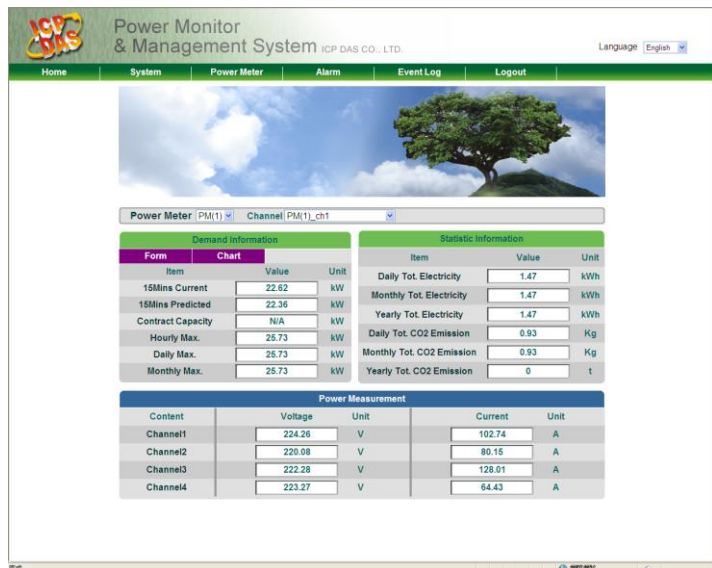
ICP DAS

Power Monitor
& Management System ICP DAS CO., LTD.

Language English

Home | System | Power Meter | Alarm | Event Log | Logout

Power Meter PM(1) Channel PM(1)_ch1

Demand Information

Form | Chart

| Item | Value | Unit |
|---|---|---|
| 15Mins Current | 22.62 | kW |
| 15Mins Predicted | 22.36 | kW |
| Contract Capacity | N/A | kW |
| Hourly Max. | 25.73 | kW |
| Daily Max. | 25.73 | kW |
| Monthly Max. | 25.73 | kW |

Statistic Information

| Item | Value | Unit |
|---|---|---|
| Daily Tot. Electricity | 1.47 | kWh |
| Monthly Tot. Electricity | 1.47 | kWh |
| Yearly Tot. Electricity | 1.47 | kWh |
| Daily Tot. CO2 Emission | 0.93 | Kg |
| Monthly Tot. CO2 Emission | 0.93 | Kg |
| Yearly Tot. CO2 Emission | 0 | t |

Power Measurement

| Content | Voltage | Unit | Current | Unit |
|---|---|---|---|---|
| Channel1 | 224.26 | V | 102.74 | A |
| Channel2 | 220.08 | V | 80.15 | A |
| Channel3 | 222.28 | V | 128.01 | A |
| Channel4 | 223.27 | V | 64.43 | A |